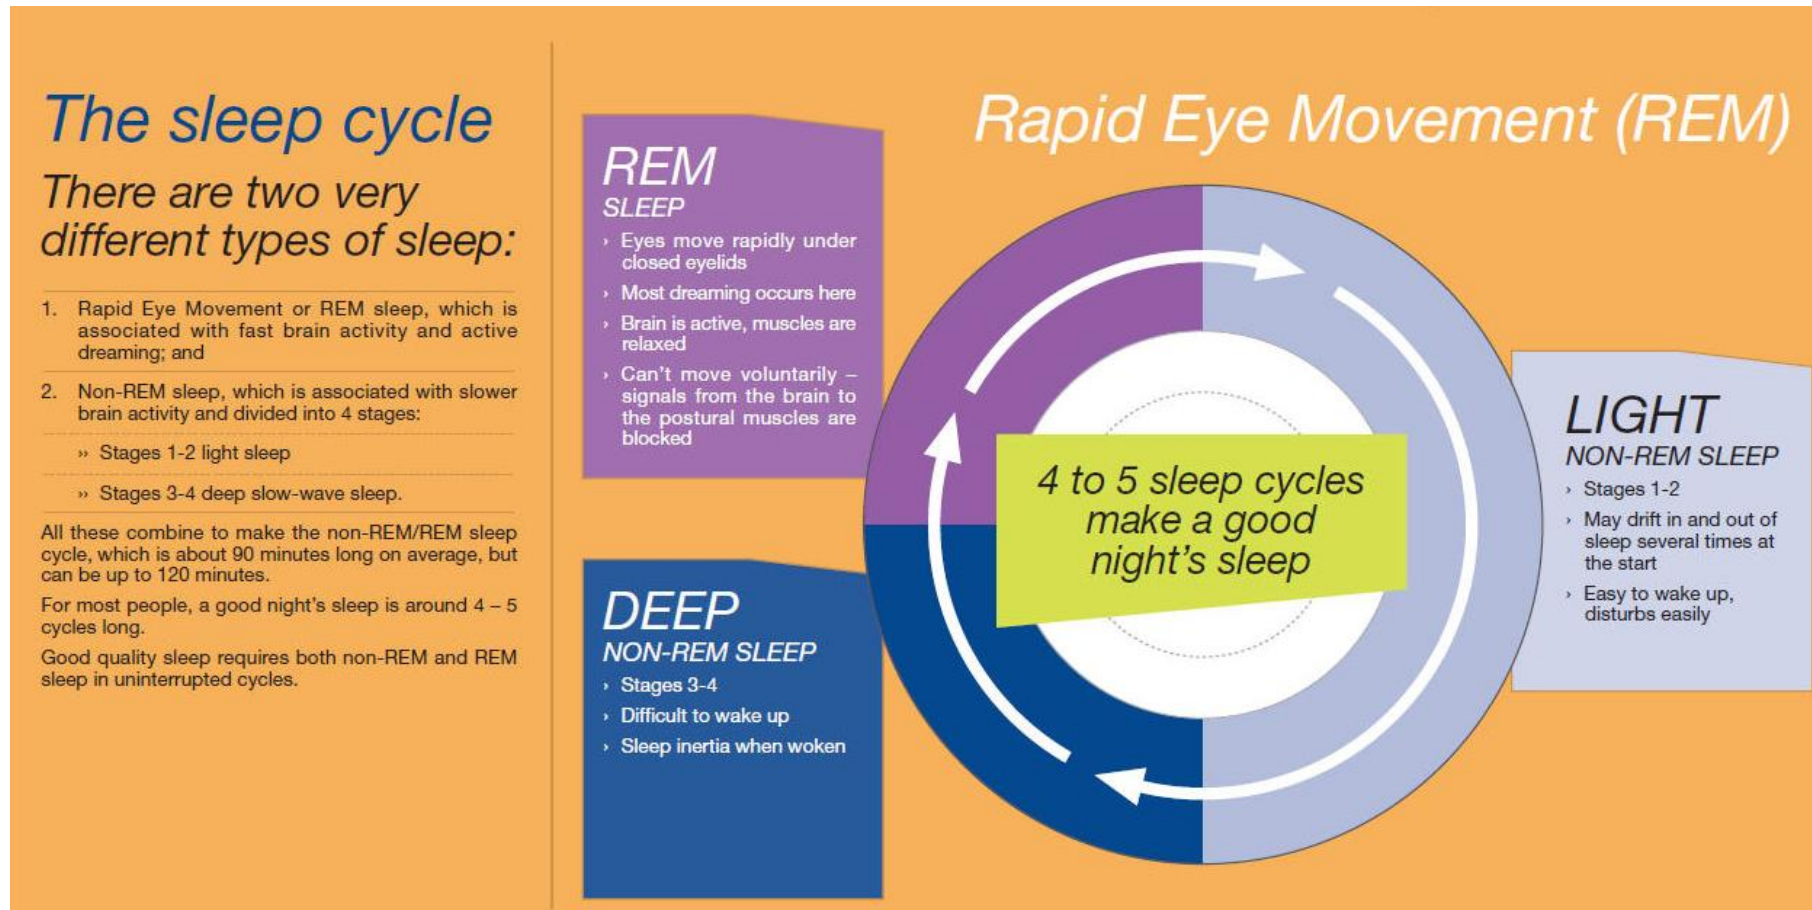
The sleep cycle

There are two very different types of sleep:

1. Rapid Eye Movement or REM sleep, which is associated with fast brain activity and active dreaming; and

2. Non-REM sleep, which is associated with slower brain activity and divided into 4 stages:

» Stages 1-2 light sleep

» Stages 3-4 deep slow-wave sleep.

All these combine to make the non-REM/REM sleep cycle, which is about 90 minutes long on average, but can be up to 120 minutes.

For most people, a good night's sleep is around 4 – 5 cycles long.

Good quality sleep requires both non-REM and REM sleep in uninterrupted cycles.

Rapid Eye Movement (REM)

REM
SLEEP
› Eyes move rapidly under closed eyelids
› Most dreaming occurs here
› Brain is active, muscles are relaxed
› Can't move voluntarily – signals from the brain to the postural muscles are blocked

4 to 5 sleep cycles make a good night's sleep

LIGHT
NON-REM SLEEP
› Stages 1-2
› May drift in and out of sleep several times at the start
› Easy to wake up, disturbs easily

DEEP
NON-REM SLEEP
› Stages 3-4
› Difficult to wake up
› Sleep inertia when woken